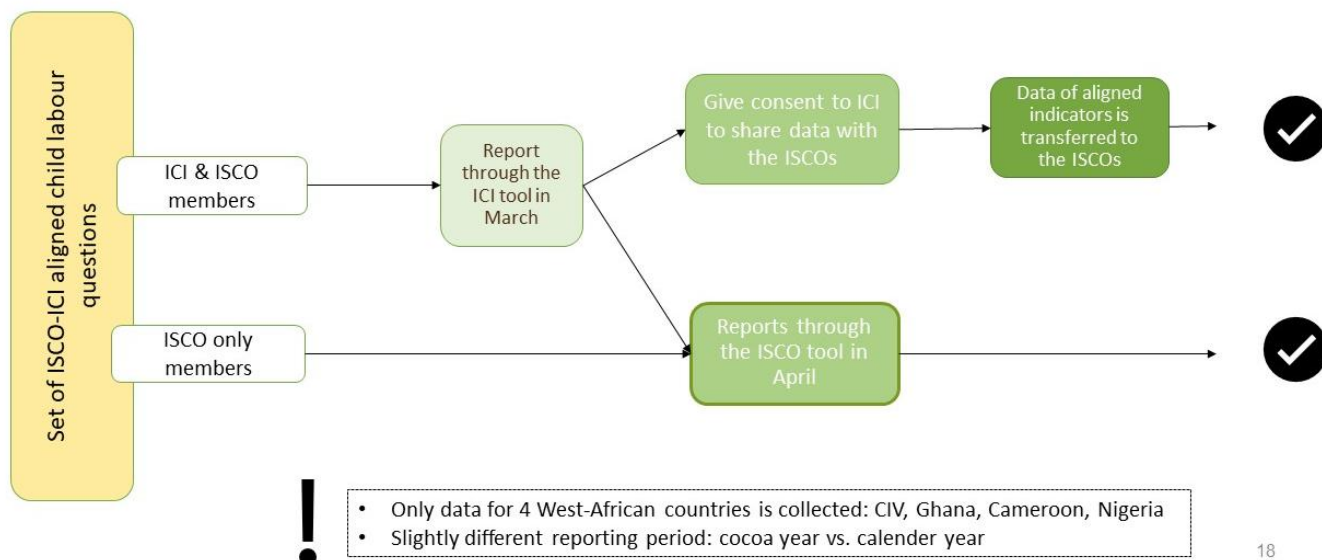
Set of ISCO-ICI aligned child labour questions

ICI & ISCO members

ISCO only members

Report through the ICI tool in March

Give consent to ICI to share data with the ISCOs

Data of aligned indicators is transferred to the ISCOs

Reports through the ISCO tool in April

!

- Only data for 4 West-African countries is collected: CIV, Ghana, Cameroon, Nigeria
- Slightly different reporting period: cocoa year vs. calender year

18